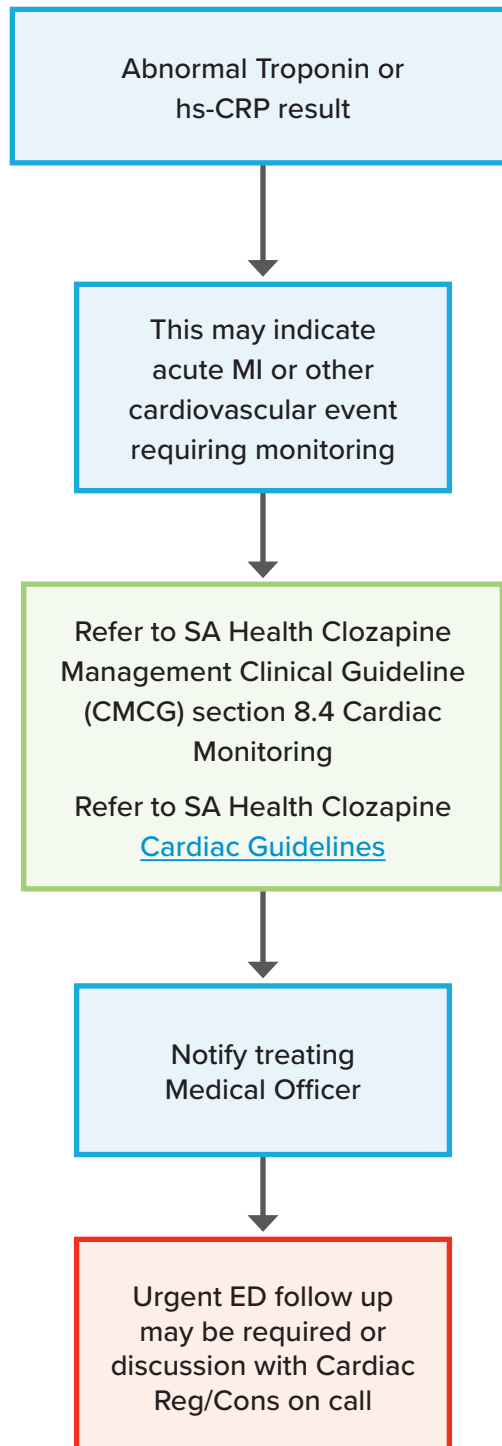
Abnormal Troponin or hs-CRP result

This may indicate acute MI or other cardiovascular event requiring monitoring

Refer to SA Health Clozapine Management Clinical Guideline (CMCG) section 8.4 Cardiac Monitoring

Refer to SA Health Clozapine Cardiac Guidelines

Notify treating Medical Officer

Urgent ED follow up may be required or discussion with Cardiac Reg/Cons on call